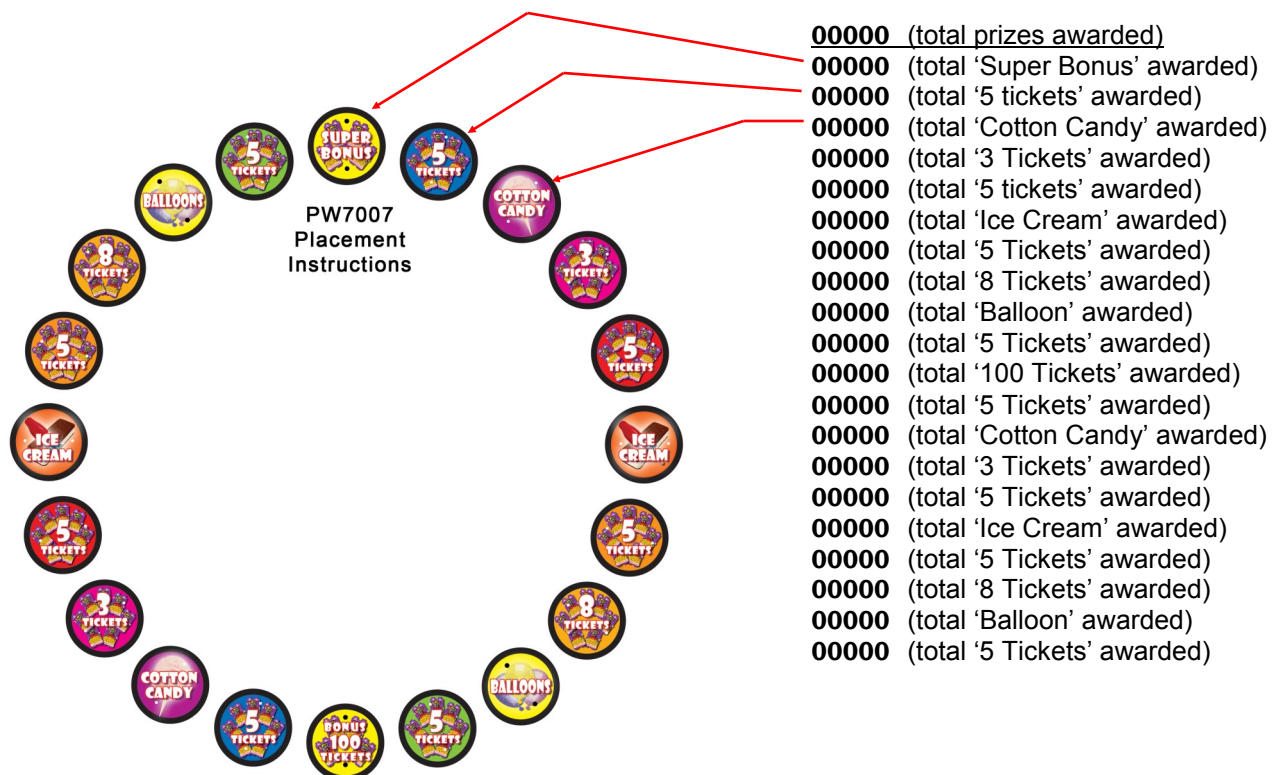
SUPER BONUS
5 TICKETS
COTTON CANDY
3 TICKETS
5 TICKETS
ICE CREAM
5 TICKETS
8 TICKETS
BALLOONS
5 TICKETS
BONUS 100 TICKETS
5 TICKETS
COTTON CANDY
3 TICKETS
5 TICKETS
ICE CREAM
5 TICKETS
8 TICKETS
BALLOONS
5 TICKETS

PW7007
Placement
Instructions

00000 (total prizes awarded)
00000 (total 'Super Bonus' awarded)
00000 (total '5 tickets' awarded)
00000 (total 'Cotton Candy' awarded)
00000 (total '3 Tickets' awarded)
00000 (total '5 tickets' awarded)
00000 (total 'Ice Cream' awarded)
00000 (total '5 Tickets' awarded)
00000 (total '8 Tickets' awarded)
00000 (total 'Balloon' awarded)
00000 (total '5 Tickets' awarded)
00000 (total '100 Tickets' awarded)
00000 (total '5 Tickets' awarded)
00000 (total 'Cotton Candy' awarded)
00000 (total '3 Tickets' awarded)
00000 (total '5 Tickets' awarded)
00000 (total 'Ice Cream' awarded)
00000 (total '5 Tickets' awarded)
00000 (total '8 Tickets' awarded)
00000 (total 'Balloon' awarded)
00000 (total '5 Tickets' awarded)